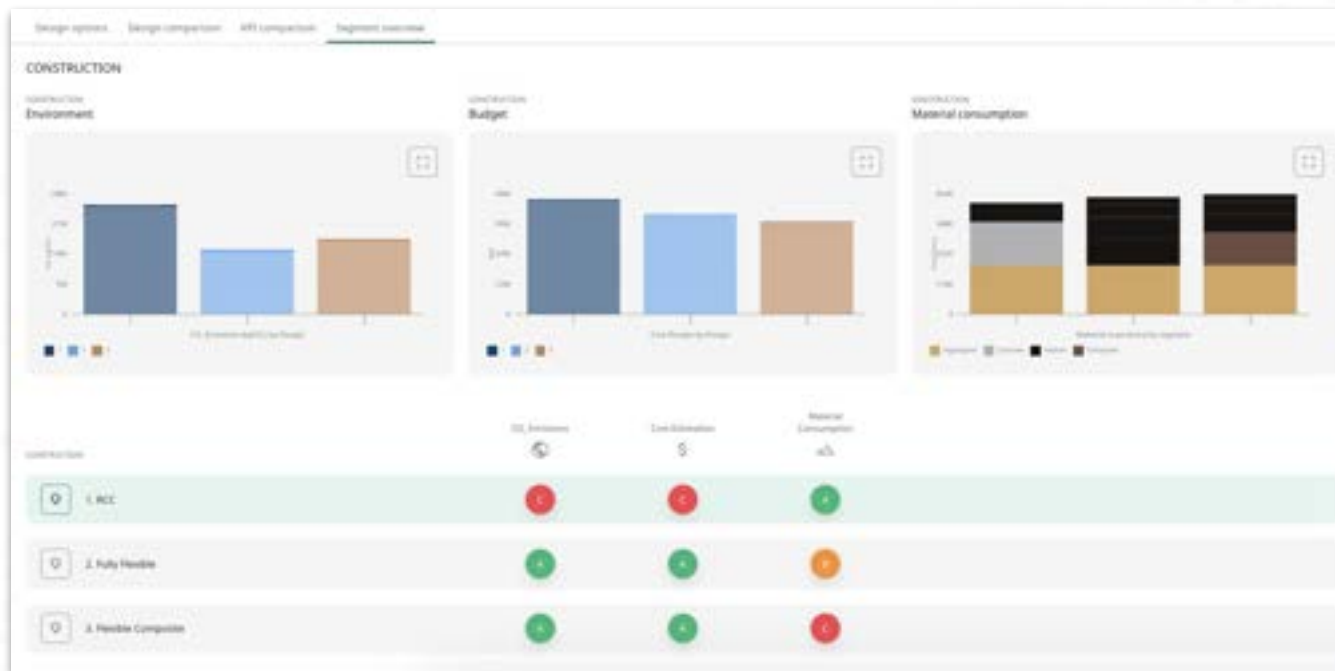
Design options Design comparison KPI comparison Segment overview

CONSTRUCTION

CONSTRUCTION
Environment

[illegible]

CONSTRUCTION
Budget

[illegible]

CONSTRUCTION
Material consumption

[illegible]

CONSTRUCTION

CO_Emissions

Cost Estimation
$

Material Consumption

1. RCC
C C A

2. Fully Flexible
A A B

3. Flexible Composite
A A C